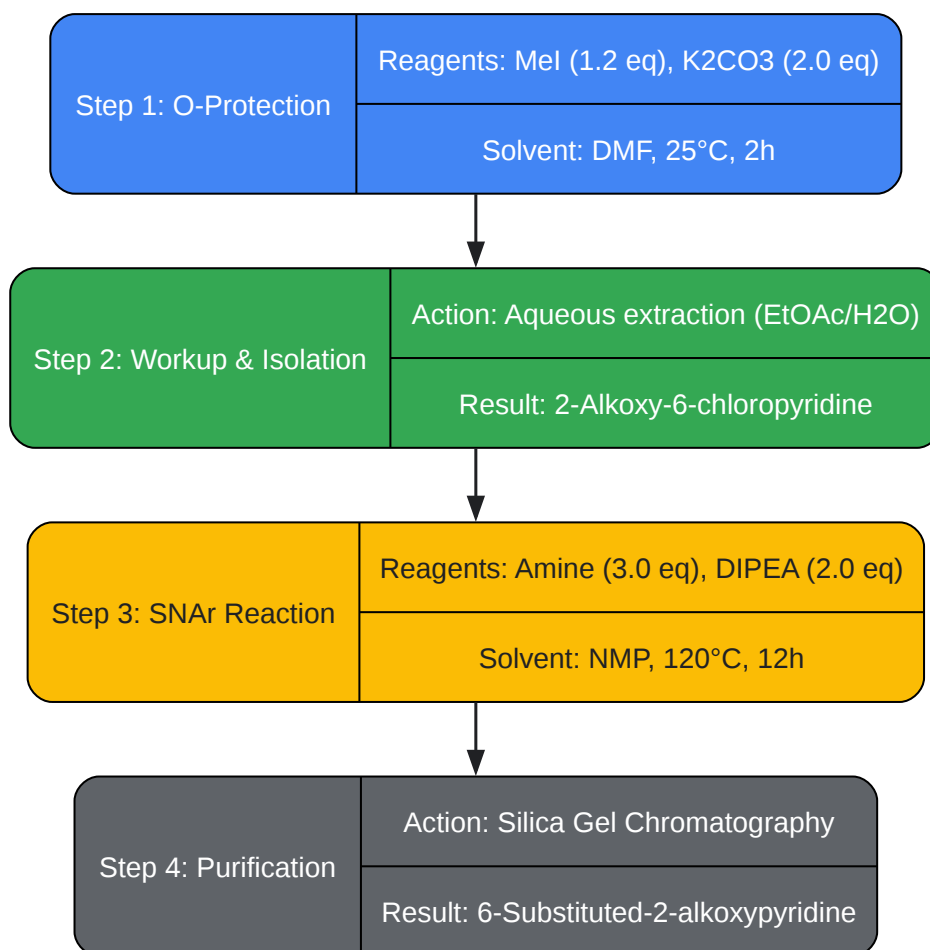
Step 1: O-Protection

Reagents: MeI (1.2 eq), K2CO3 (2.0 eq)

Solvent: DMF, 25°C, 2h

Step 2: Workup & Isolation

Action: Aqueous extraction (EtOAc/H2O)

Result: 2-Alkoxy-6-chloropyridine

Step 3: SNAr Reaction

Reagents: Amine (3.0 eq), DIPEA (2.0 eq)

Solvent: NMP, 120°C, 12h

Step 4: Purification

Action: Silica Gel Chromatography

Result: 6-Substituted-2-alkoxypyridine